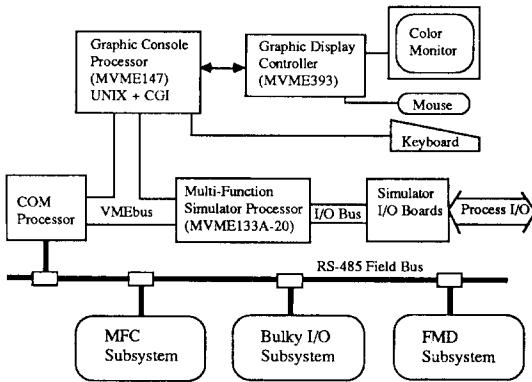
Graphic Console Processor (MVME147) UNIX + CGI

Graphic Display Controller (MVME393)

Color Monitor

Mouse

Keyboard

COM Processor

VMEbus

Multi-Function Simulator Processor (MVME133A-20)

I/O Bus

Simulator I/O Boards

Process I/O

RS-485 Field Bus

MFC Subsystem

Bulky I/O Subsystem

FMD Subsystem